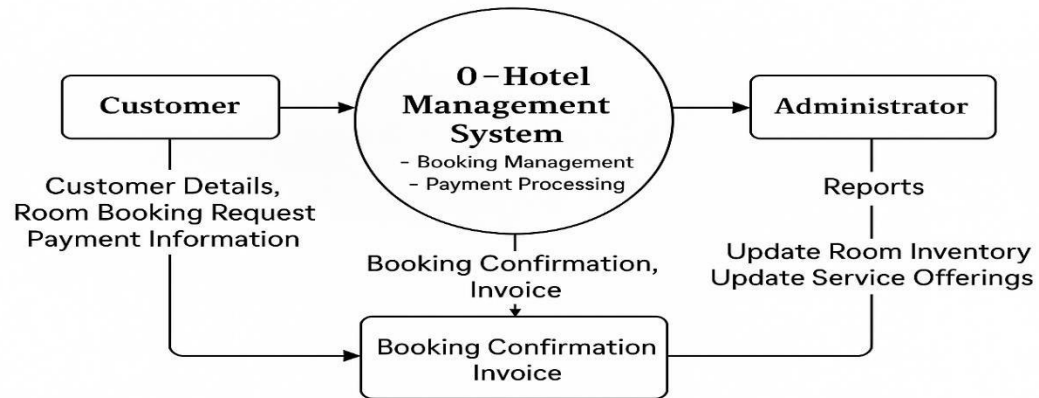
Customer

0 – Hotel Management System
- Booking Management
- Payment Processing

Administrator

Customer Details, Room Booking Request Payment Information

Reports

Booking Confirmation, Invoice

Update Room Inventory
Update Service Offerings

Booking Confirmation Invoice